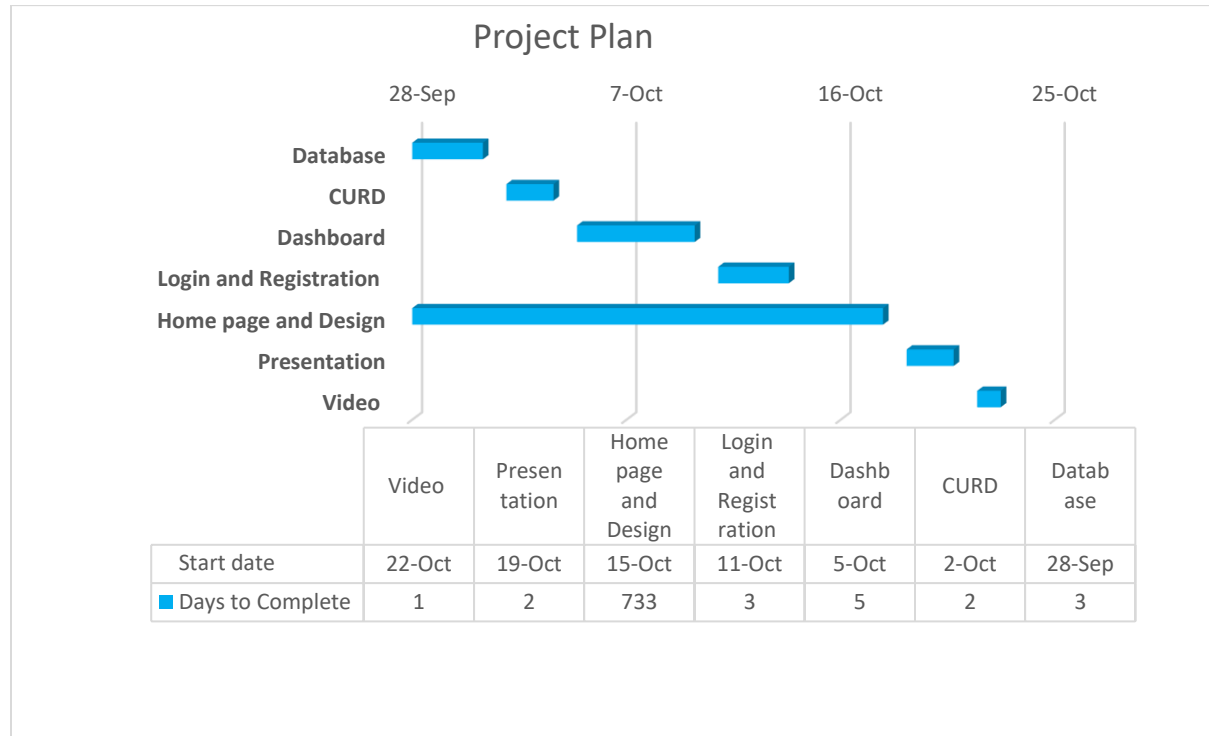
Project Plan

28-Sep 7-Oct 16-Oct 25-Oct

Database
CURD
Dashboard
Login and Registration
Home page and Design
Presentation
Video

| | Video | Presentation | Home page and Design | Login and Registration | Dashboard | CURD | Database |
|---|---|---|---|---|---|---|---|
| Start date | 22-Oct | 19-Oct | 15-Oct | 11-Oct | 5-Oct | 2-Oct | 28-Sep |
| Days to Complete | 1 | 2 | 733 | 3 | 5 | 2 | 3 |